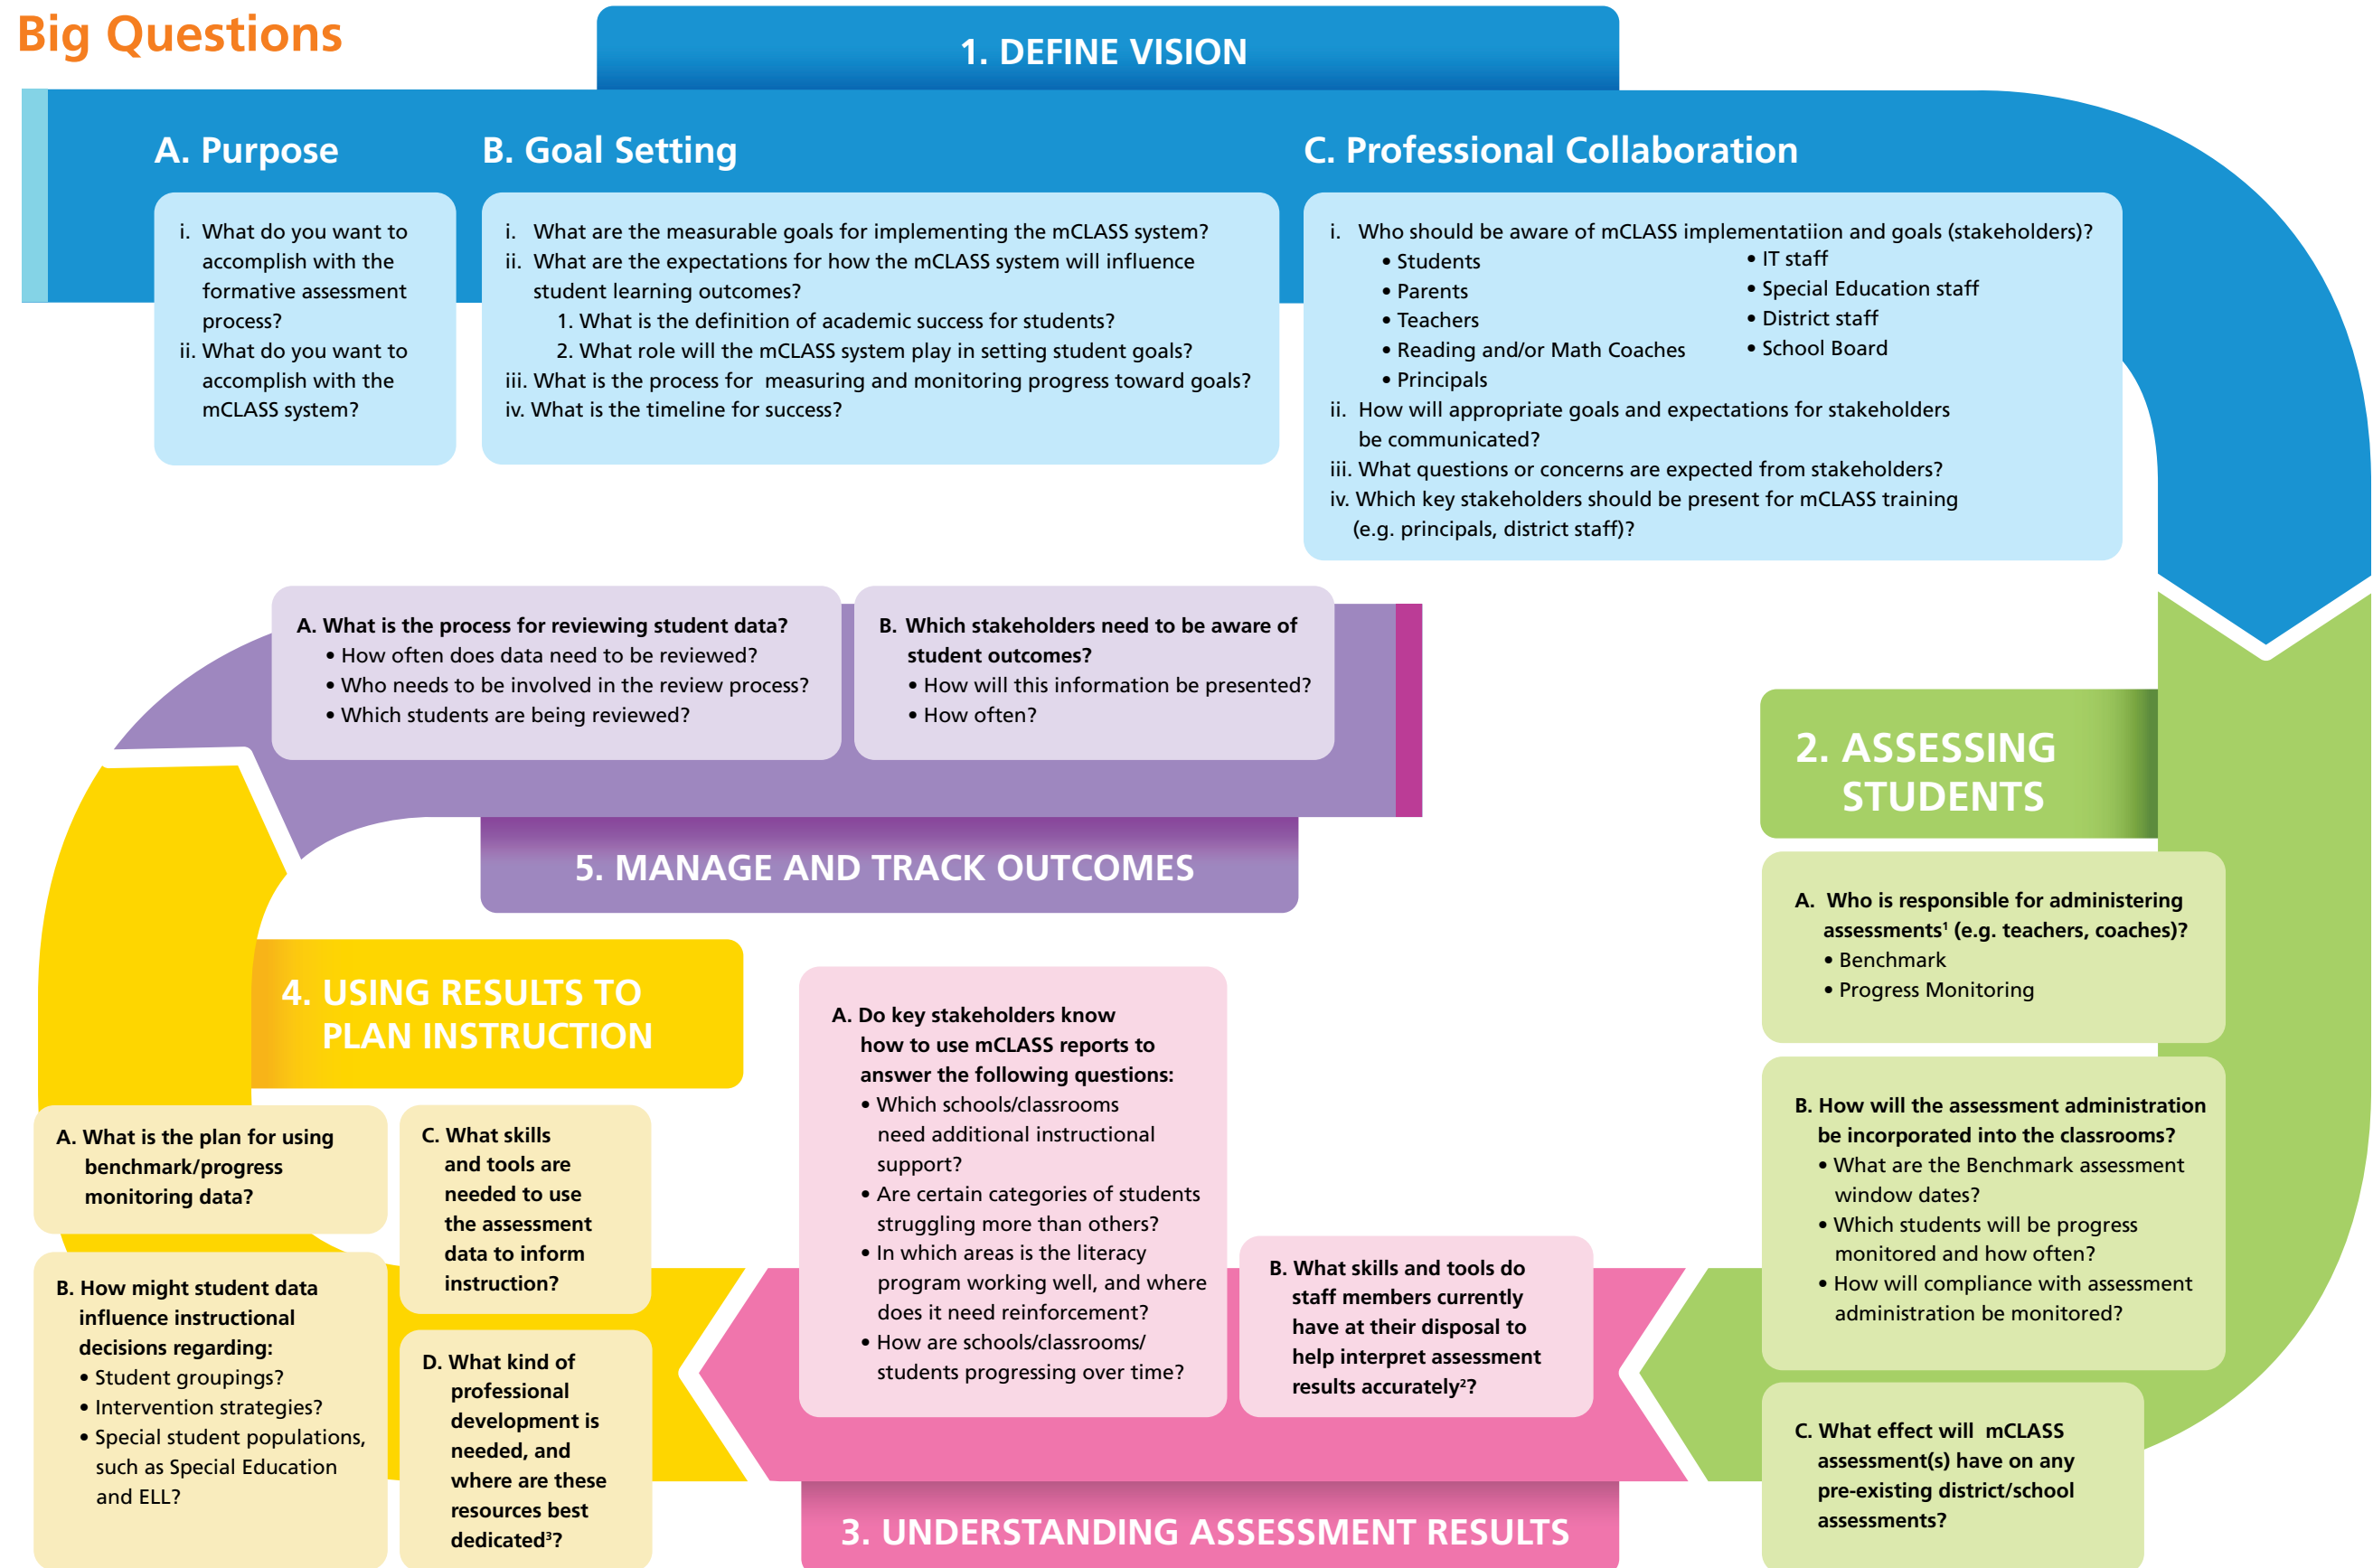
Big Questions

1. DEFINE VISION

A. Purpose

i. What do you want to accomplish with the formative assessment process?
ii. What do you want to accomplish with the mCLASS system?

B. Goal Setting

i. What are the measurable goals for implementing the mCLASS system?
ii. What are the expectations for how the mCLASS system will influence student learning outcomes?
1. What is the definition of academic success for students?
2. What role will the mCLASS system play in setting student goals?
iii. What is the process for measuring and monitoring progress toward goals?
iv. What is the timeline for success?

C. Professional Collaboration

i. Who should be aware of mCLASS implementatiion and goals (stakeholders)?
• Students
• Parents
• Teachers
• Reading and/or Math Coaches
• Principals
• IT staff
• Special Education staff
• District staff
• School Board
ii. How will appropriate goals and expectations for stakeholders be communicated?
iii. What questions or concerns are expected from stakeholders?
iv. Which key stakeholders should be present for mCLASS training (e.g. principals, district staff)?

2. ASSESSING STUDENTS

A. Who is responsible for administering assessments¹ (e.g. teachers, coaches)?
• Benchmark
• Progress Monitoring

B. How will the assessment administration be incorporated into the classrooms?
• What are the Benchmark assessment window dates?
• Which students will be progress monitored and how often?
• How will compliance with assessment administration be monitored?

C. What effect will mCLASS assessment(s) have on any pre-existing district/school assessments?

3. UNDERSTANDING ASSESSMENT RESULTS

A. Do key stakeholders know how to use mCLASS reports to answer the following questions:
• Which schools/classrooms need additional instructional support?
• Are certain categories of students struggling more than others?
• In which areas is the literacy program working well, and where does it need reinforcement?
• How are schools/classrooms/ students progressing over time?

B. What skills and tools do staff members currently have at their disposal to help interpret assessment results accurately²?

4. USING RESULTS TO PLAN INSTRUCTION

A. What is the plan for using benchmark/progress monitoring data?

B. How might student data influence instructional decisions regarding:
• Student groupings?
• Intervention strategies?
• Special student populations, such as Special Education and ELL?

C. What skills and tools are needed to use the assessment data to inform instruction?

D. What kind of professional development is needed, and where are these resources best dedicated³?

5. MANAGE AND TRACK OUTCOMES

A. What is the process for reviewing student data?
• How often does data need to be reviewed?
• Who needs to be involved in the review process?
• Which students are being reviewed?

B. Which stakeholders need to be aware of student outcomes?
• How will this information be presented?
• How often?